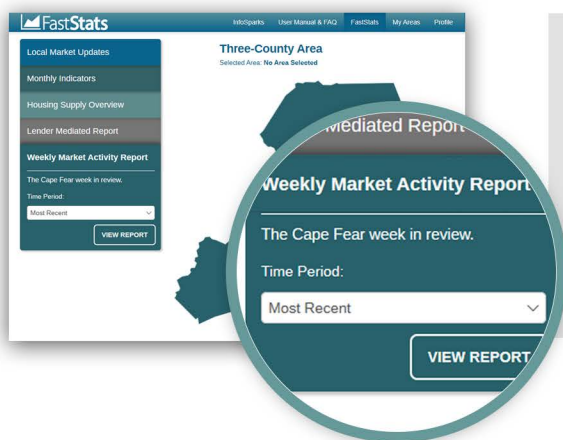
FastStats

InfoSparks User Manual & FAQ FastStats My Areas Profile

Local Market Updates

Monthly Indicators

Housing Supply Overview

Lender Mediated Report

Weekly Market Activity Report

The Cape Fear week in review.

Time Period:

Most Recent

VIEW REPORT

Three-County Area

Selected Area: No Area Selected

Mediated Report

Weekly Market Activity Report

The Cape Fear week in review.

Time Period:

Most Recent

VIEW REPORT